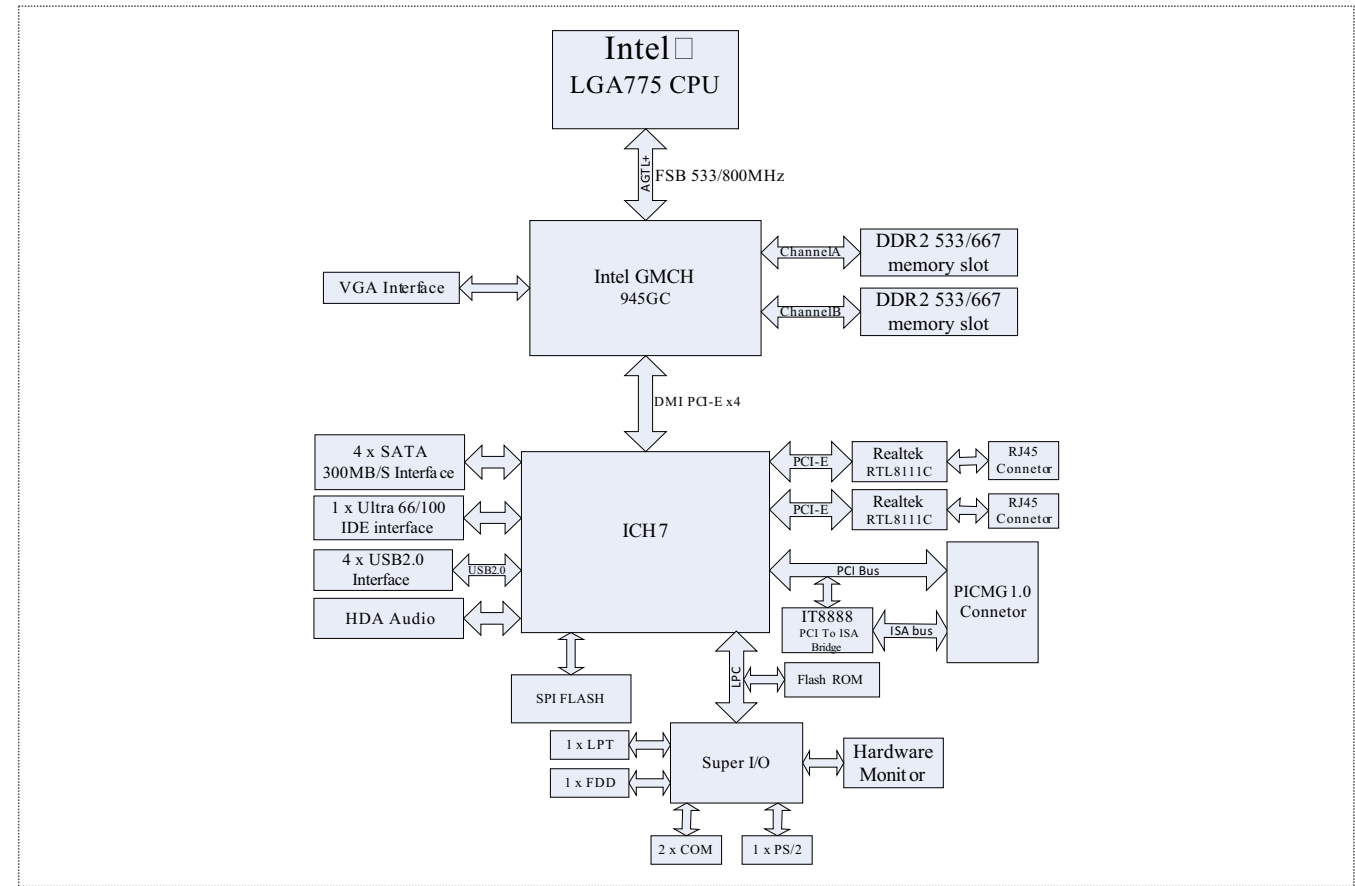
Intel□
LGA775 CPU

AGTL+
FSB 533/800MHz

Intel GMCH
945GC

VGA Interface

ChannelA
DDR2 533/667
memory slot

ChannelB
DDR2 533/667
memory slot

DMI PCI-E x4

4 x SATA
300MB/S Interface

1 x Ultra 66/100
IDE interface

4 x USB2.0
Interface

USB2.0

HDA Audio

ICH7

PCI-E
Realtek
RTL8111C
RJ45
Connetor

PCI-E
Realtek
RTL8111C
RJ45
Connetor

PCI Bus

PICMG1.0
Connetor

IT8888
PCI To ISA
Bridge

ISA bus

SPI FLASH

LPC

Flash ROM

1 x LPT

1 x FDD

Super I/O

Hardware
Monitor

2 x COM

1 x PS/2